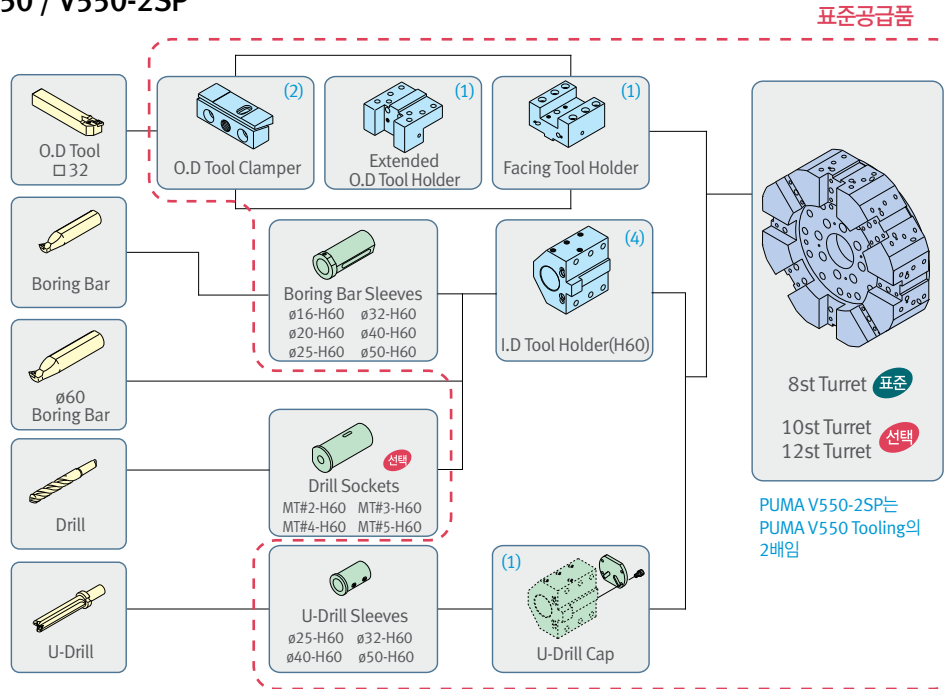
50 / V550-2SP

표준공급품

O.D Tool
□32

(2)
O.D Tool Clamper

(1)
Extended
O.D Tool Holder

(1)
Facing Tool Holder

Boring Bar

Boring Bar Sleeves
ø16-H60 ø32-H60
ø20-H60 ø40-H60
ø25-H60 ø50-H60

(4)
I.D Tool Holder(H60)

8st Turret 표준

10st Turret
12st Turret 선택

ø60
Boring Bar

Drill

선택
Drill Sockets
MT#2-H60 MT#3-H60
MT#4-H60 MT#5-H60

PUMA V550-2SP는
PUMA V550 Tooling의
2배임

U-Drill

U-Drill Sleeves
ø25-H60 ø32-H60
ø40-H60 ø50-H60

(1)
U-Drill Cap